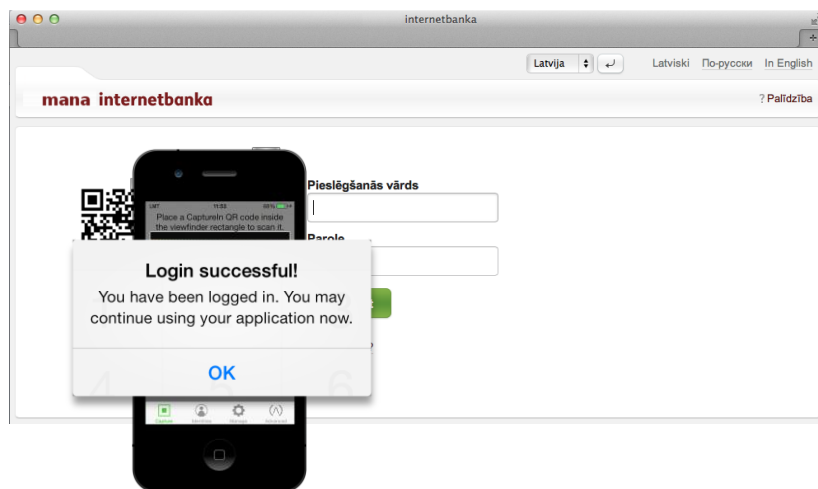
internetbanka

Latvija

Latviski По-русски In English

mana internetbanka

? Palīdzība

LMT 11:53 66%

Place a CaptureIn QR code inside the viewfinder rectangle to scan it.

Pieslēgšanās vārds

Parole

Login successful!

You have been logged in. You may continue using your application now.

OK

Capture Identities Storage Advanced